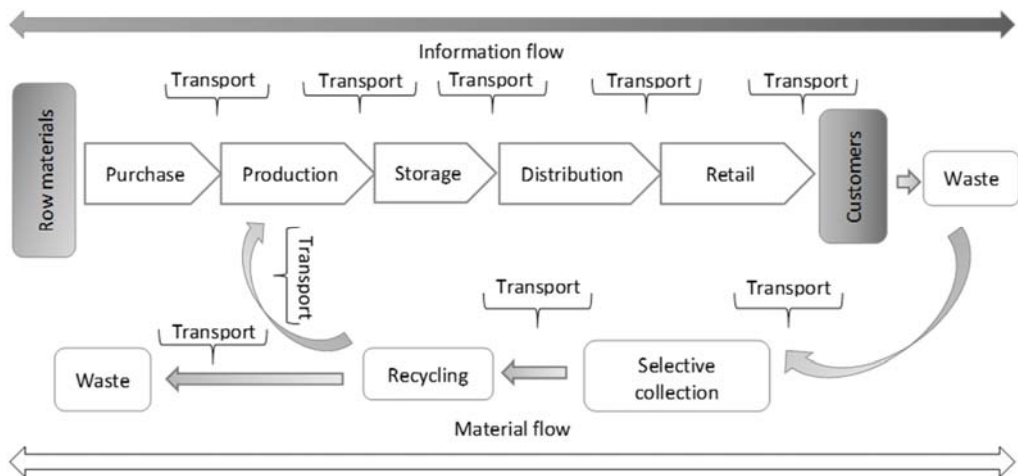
Information flow

Transport
Transport
Transport
Transport
Transport

Row materials
Purchase
Production
Storage
Distribution
Retail
Customers
Waste

Transport
Transport
Transport
Transport

Waste
Recycling
Selective collection

Material flow